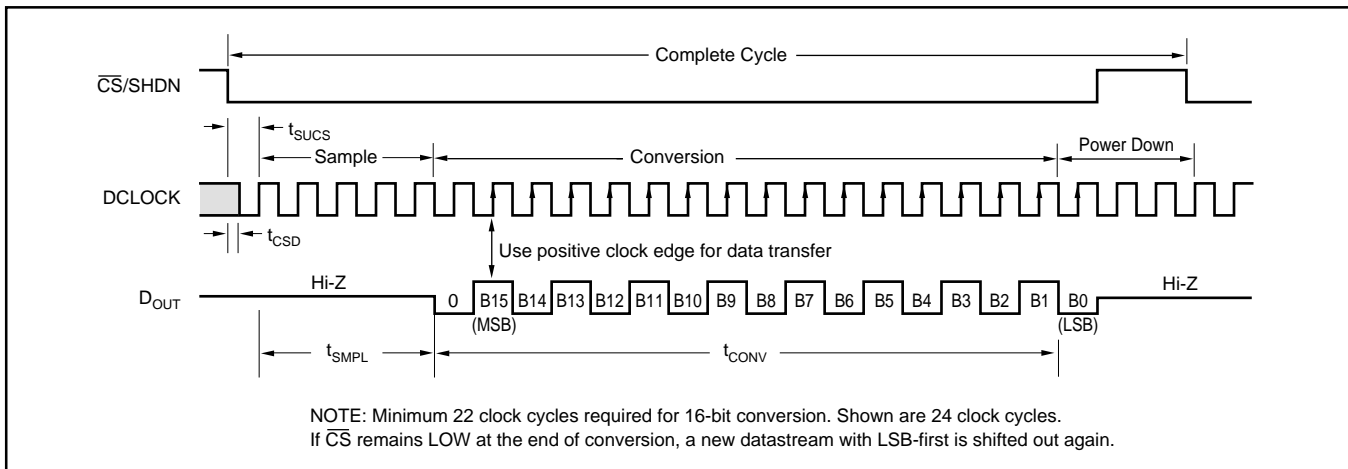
Complete Cycle

$\overline{CS}$/SHDN

$t_{SUCS}$

Sample

Conversion

Power Down

DCLOCK

$t_{CSD}$

Use positive clock edge for data transfer

$D_{OUT}$

Hi-Z

0 B15 B14 B13 B12 B11 B10 B9 B8 B7 B6 B5 B4 B3 B2 B1 B0

(MSB)

(LSB)

Hi-Z

$t_{SMPL}$

$t_{CONV}$

NOTE: Minimum 22 clock cycles required for 16-bit conversion. Shown are 24 clock cycles.
If $\overline{CS}$ remains LOW at the end of conversion, a new datastream with LSB-first is shifted out again.